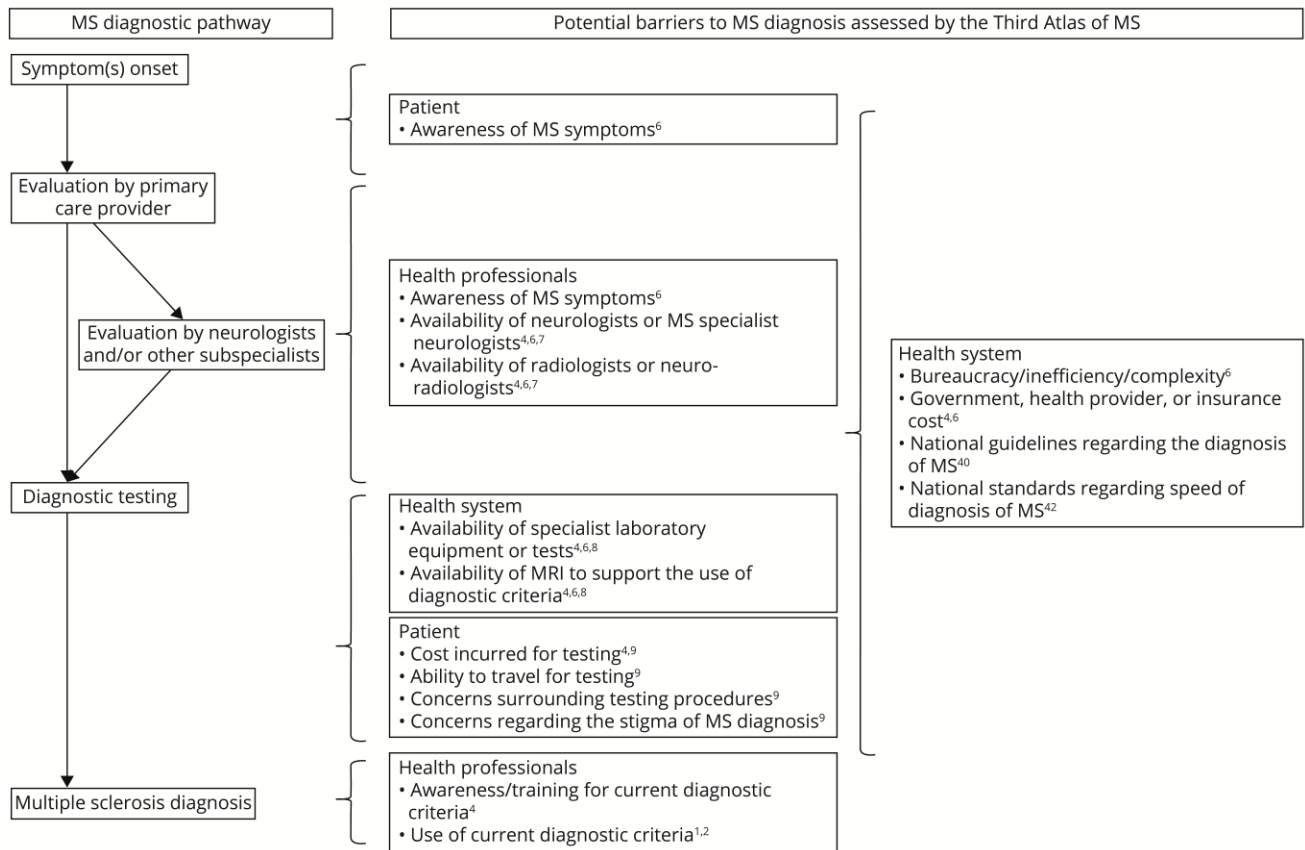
MS diagnostic pathway

Potential barriers to MS diagnosis assessed by the Third Atlas of MS

Symptom(s) onset

Evaluation by primary care provider

Evaluation by neurologists and/or other subspecialists

Diagnostic testing

Multiple sclerosis diagnosis

Patient
• Awareness of MS symptoms$^{6}$

Health professionals
• Awareness of MS symptoms$^{6}$
• Availability of neurologists or MS specialist neurologists$^{4,6,7}$
• Availability of radiologists or neuroradiologists$^{4,6,7}$

Health system
• Availability of specialist laboratory equipment or tests$^{4,6,8}$
• Availability of MRI to support the use of diagnostic criteria$^{4,6,8}$

Patient
• Cost incurred for testing$^{4,9}$
• Ability to travel for testing$^{9}$
• Concerns surrounding testing procedures$^{9}$
• Concerns regarding the stigma of MS diagnosis$^{9}$

Health professionals
• Awareness/training for current diagnostic criteria$^{4}$
• Use of current diagnostic criteria$^{1,2}$

Health system
• Bureaucracy/inefficiency/complexity$^{6}$
• Government, health provider, or insurance cost$^{4,6}$
• National guidelines regarding the diagnosis of MS$^{40}$
• National standards regarding speed of diagnosis of MS$^{42}$